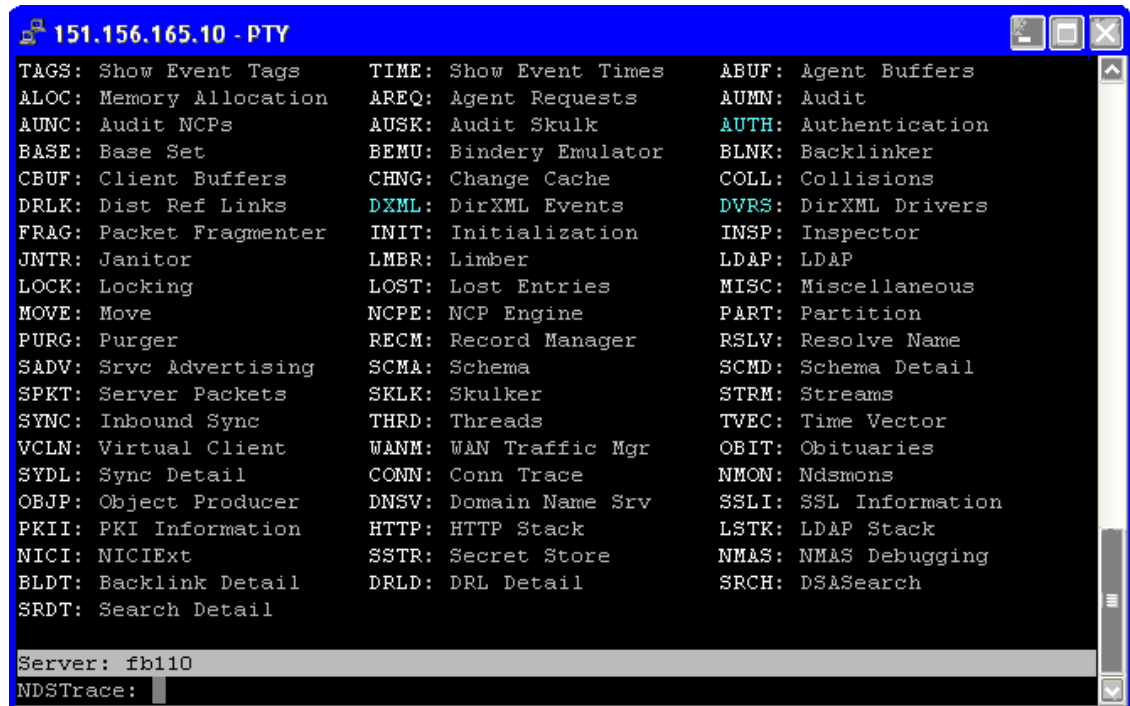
151.156.165.10 - PTY

TAGS: Show Event Tags
ALOC: Memory Allocation
AUNC: Audit NCPs
BASE: Base Set
CBUF: Client Buffers
DRLK: Dist Ref Links
FRAG: Packet Fragmenter
JNTR: Janitor
LOCK: Locking
MOVE: Move
PURG: Purger
SADV: Srvc Advertising
SPKT: Server Packets
SYNC: Inbound Sync
VCLN: Virtual Client
SYDL: Sync Detail
OBJP: Object Producer
PKII: PKI Information
NICI: NICIExt
BLDT: Backlink Detail
SRDT: Search Detail

TIME: Show Event Times
AREQ: Agent Requests
AUSK: Audit Skulk
BEMU: Bindery Emulator
CHNG: Change Cache
DXML: DirXML Events
INIT: Initialization
LMBR: Limber
LOST: Lost Entries
NCPE: NCP Engine
RECM: Record Manager
SCMA: Schema
SKLK: Skulker
THRD: Threads
WANM: WAN Traffic Mgr
CONN: Conn Trace
DNSV: Domain Name Srv
HTTP: HTTP Stack
SSTR: Secret Store
DRLD: DRL Detail

ABUF: Agent Buffers
AUMN: Audit
AUTH: Authentication
BLNK: Backlinker
COLL: Collisions
DVRS: DirXML Drivers
INSP: Inspector
LDAP: LDAP
MISC: Miscellaneous
PART: Partition
RSLV: Resolve Name
SCMD: Schema Detail
STRM: Streams
TVEC: Time Vector
OBIT: Obituaries
NMON: Ndsmons
SSLI: SSL Information
LSTK: LDAP Stack
NMAS: NMAS Debugging
SRCH: DSASearch

Server: fb110
NDSTrace: